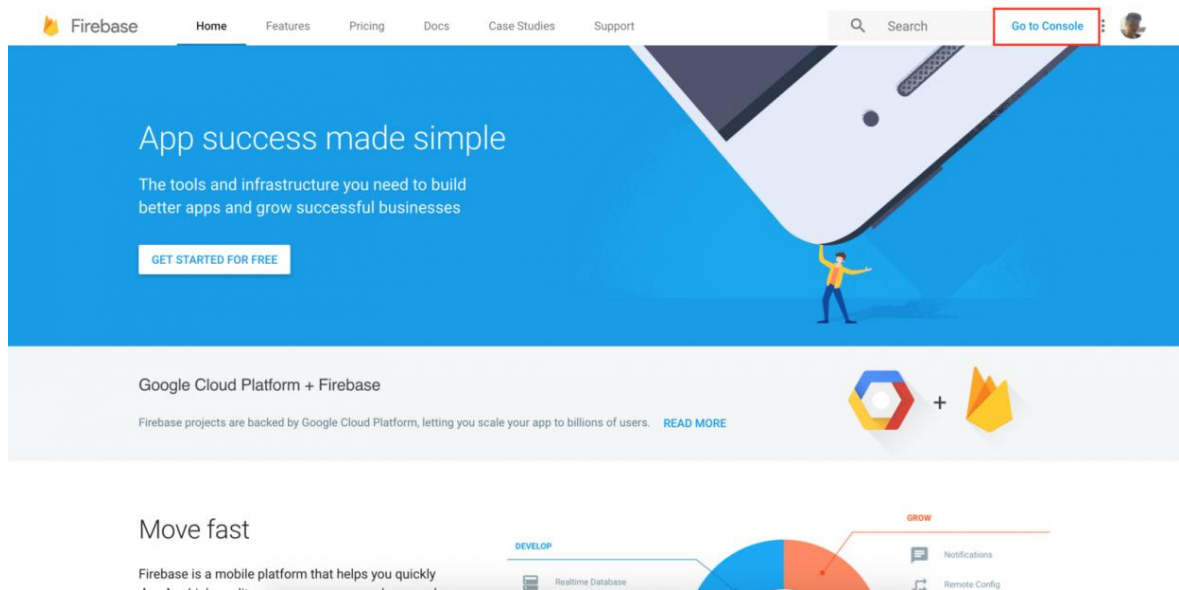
Firebase Home Features Pricing Docs Case Studies Support

Search

Go to Console

App success made simple

The tools and infrastructure you need to build better apps and grow successful businesses

GET STARTED FOR FREE

Google Cloud Platform + Firebase

Firebase projects are backed by Google Cloud Platform, letting you scale your app to billions of users. READ MORE

+

Move fast

Firebase is a mobile platform that helps you quickly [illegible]

DEVELOP

Realtime Database

GROW

Notifications

Remote Config